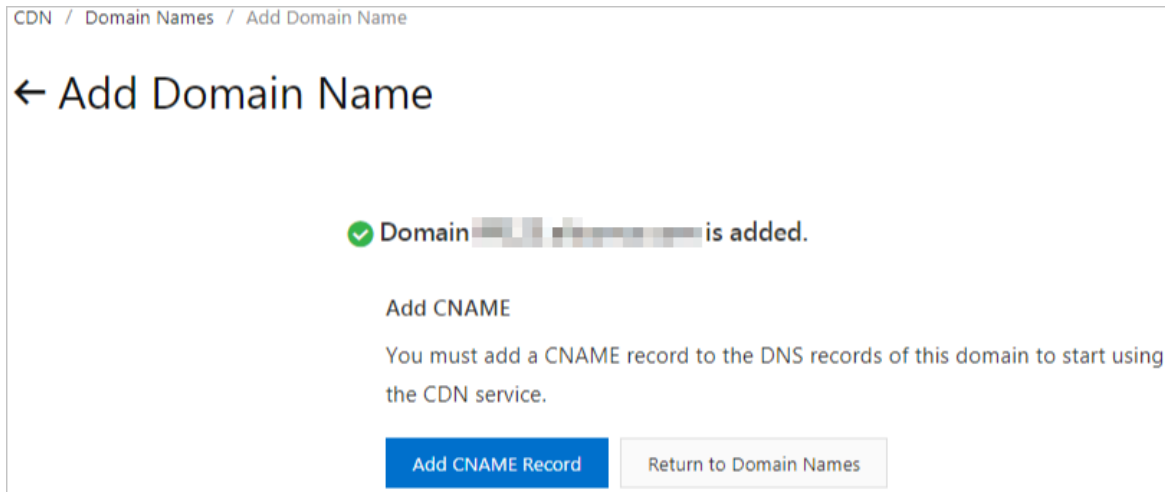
CDN / Domain Names / Add Domain Name

← Add Domain Name

Domain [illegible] is added.

Add CNAME

You must add a CNAME record to the DNS records of this domain to start using the CDN service.

Add CNAME Record

Return to Domain Names